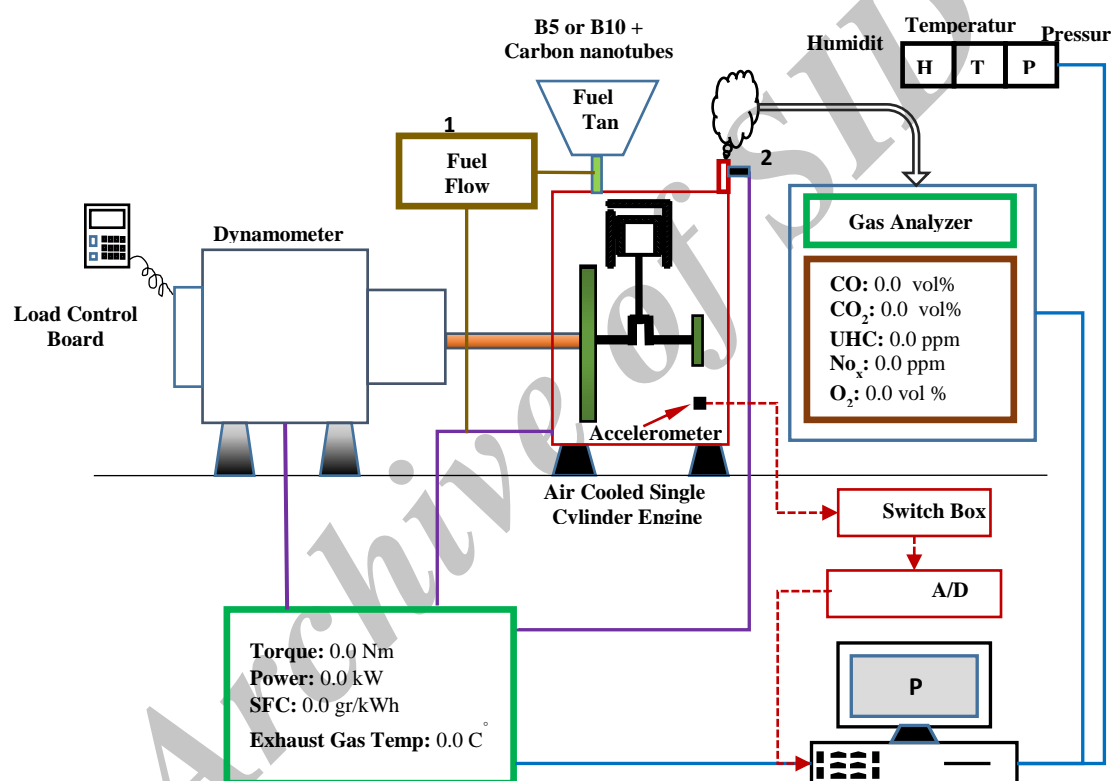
B5 or B10 + Carbon nanotubes

Humidit

Temperatur

Pressur

H

T

P

Fuel Tan

1

Fuel Flow

2

Gas Analyzer

Dynamometer

CO: 0.0 vol%
$CO_2$: 0.0 vol%
UHC: 0.0 ppm
$No_x$: 0.0 ppm
$O_2$: 0.0 vol %

Load Control Board

Accelerometer

Air Cooled Single Cylinder Engine

Switch Box

A/D

Torque: 0.0 Nm
Power: 0.0 kW
SFC: 0.0 gr/kWh
Exhaust Gas Temp: 0.0 $^\circ$C

P

Archive of SID